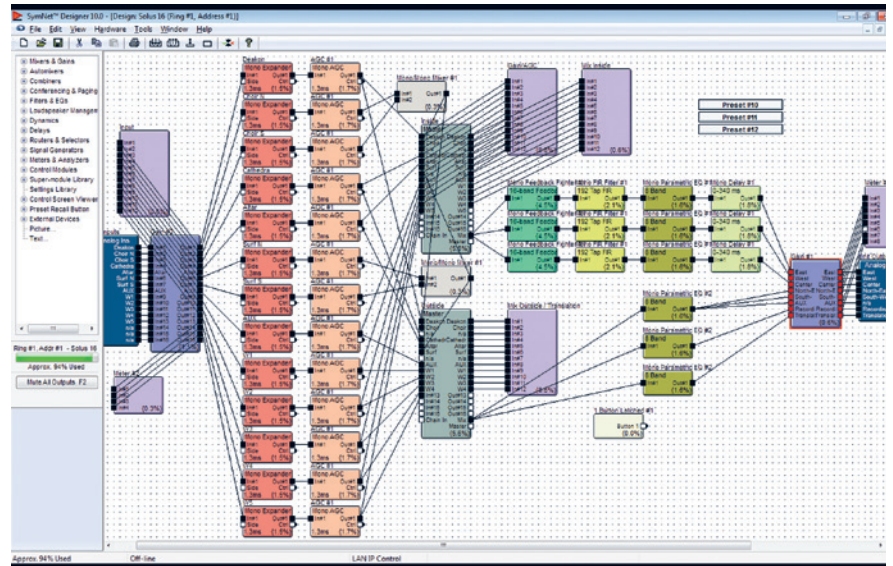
SymNet™ Designer 10.0 - [Design: Solus 16 (Ring #1, Address #1)]

File Edit View Hardware Tools Window Help

Mixers & Gains
Autorixers
Combiners
Conferencing & Paging
Filters & EQs
Loudspeaker Management
Dynamics
Delays
Routers & Selectors
Signal Generators
Meters & Analyzers
Control Modules
Super-module Library
Settings Library
Control Screen Viewer
Preset Recall Button
External Devices
Picture...
Text...

Ring #1, Addr #1 - Solus 16

Approx. 94% Used

Mute All Outputs F2

Input

Meter #1

Mono Expander

Mono AGC

Mixer/Silent Mixer #1

Inside

Master

Mono Feedback Fighter

192 Tap FIR

Mono Parametric EQ

Mono Delay

Preset #10

Preset #11

Preset #12

Mix Inside

Mix Outside / Translation

Outside

1 Button Latched #1

Button 1

Approx. 94% Used

Off-line

LAN IP Control